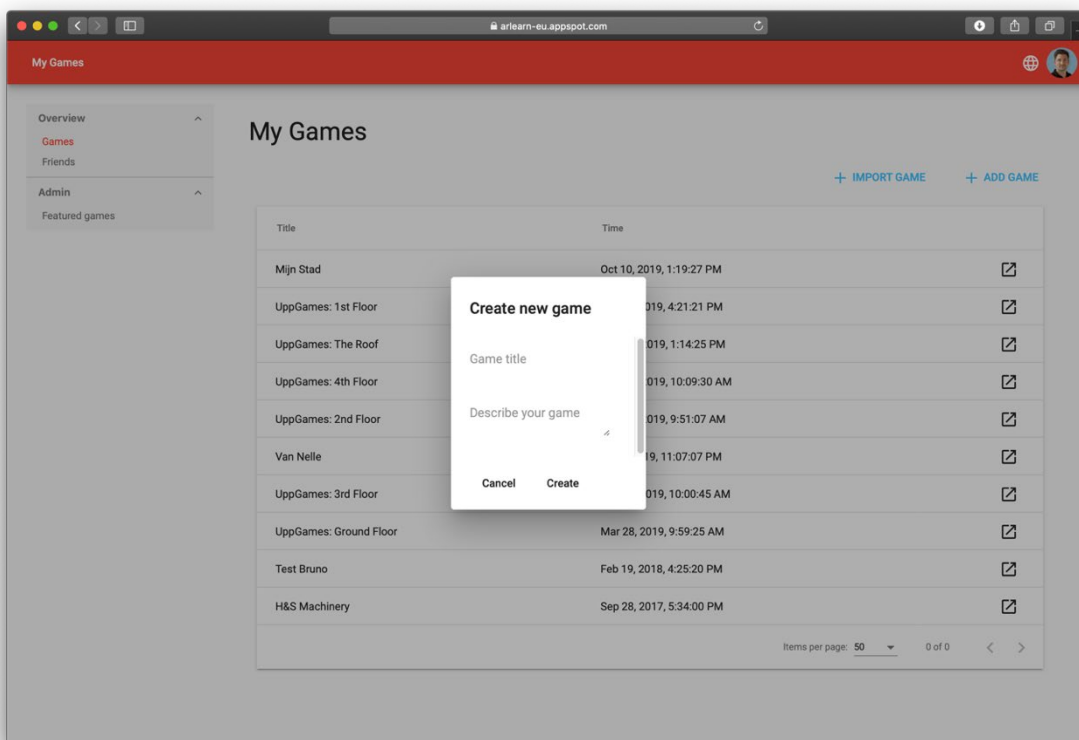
arlearn-eu.appspot.com

My Games

Overview
Games
Friends
Admin
Featured games

My Games

+ IMPORT GAME
+ ADD GAME

| Title | Time |
|---|---|
| Mijn Stad | Oct 10, 2019, 1:19:27 PM |
| UppGames: 1st Floor | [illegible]019, 4:21:21 PM |
| UppGames: The Roof | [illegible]019, 1:14:25 PM |
| UppGames: 4th Floor | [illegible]019, 10:09:30 AM |
| UppGames: 2nd Floor | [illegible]019, 9:51:07 AM |
| Van Nelle | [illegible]19, 11:07:07 PM |
| UppGames: 3rd Floor | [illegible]019, 10:00:45 AM |
| UppGames: Ground Floor | Mar 28, 2019, 9:59:25 AM |
| Test Bruno | Feb 19, 2018, 4:25:20 PM |
| H&S Machinery | Sep 28, 2017, 5:34:00 PM |

Items per page: 50 0 of 0

Create new game
Game title
Describe your game
Cancel Create